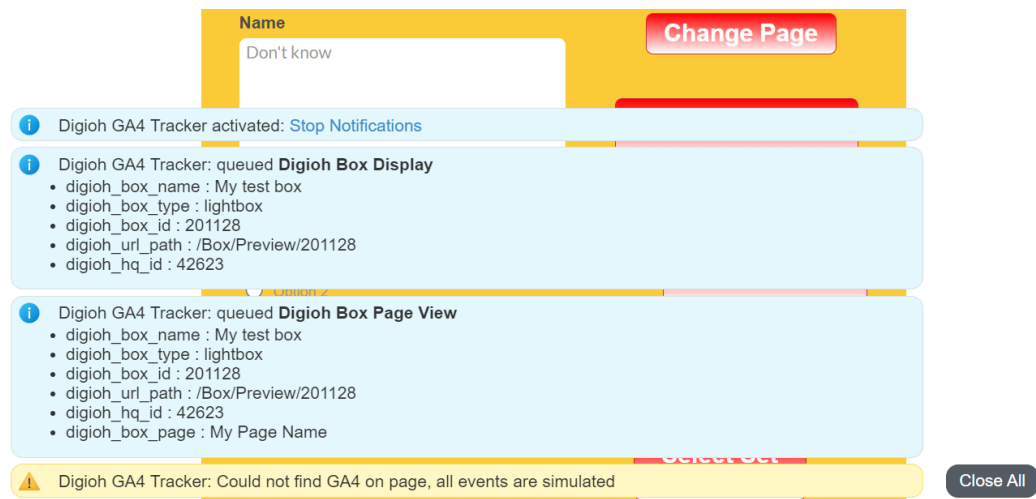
Name

Don't know

Change Page

Digioh GA4 Tracker activated: Stop Notifications

Digioh GA4 Tracker: queued **Digioh Box Display**

- digioh_box_name : My test box
- digioh_box_type : lightbox
- digioh_box_id : 201128
- digioh_url_path : /Box/Preview/201128
- digioh_hq_id : 42623

Option 2

Digioh GA4 Tracker: queued **Digioh Box Page View**

- digioh_box_name : My test box
- digioh_box_type : lightbox
- digioh_box_id : 201128
- digioh_url_path : /Box/Preview/201128
- digioh_hq_id : 42623
- digioh_box_page : My Page Name

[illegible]

Digioh GA4 Tracker: Could not find GA4 on page, all events are simulated

Close All